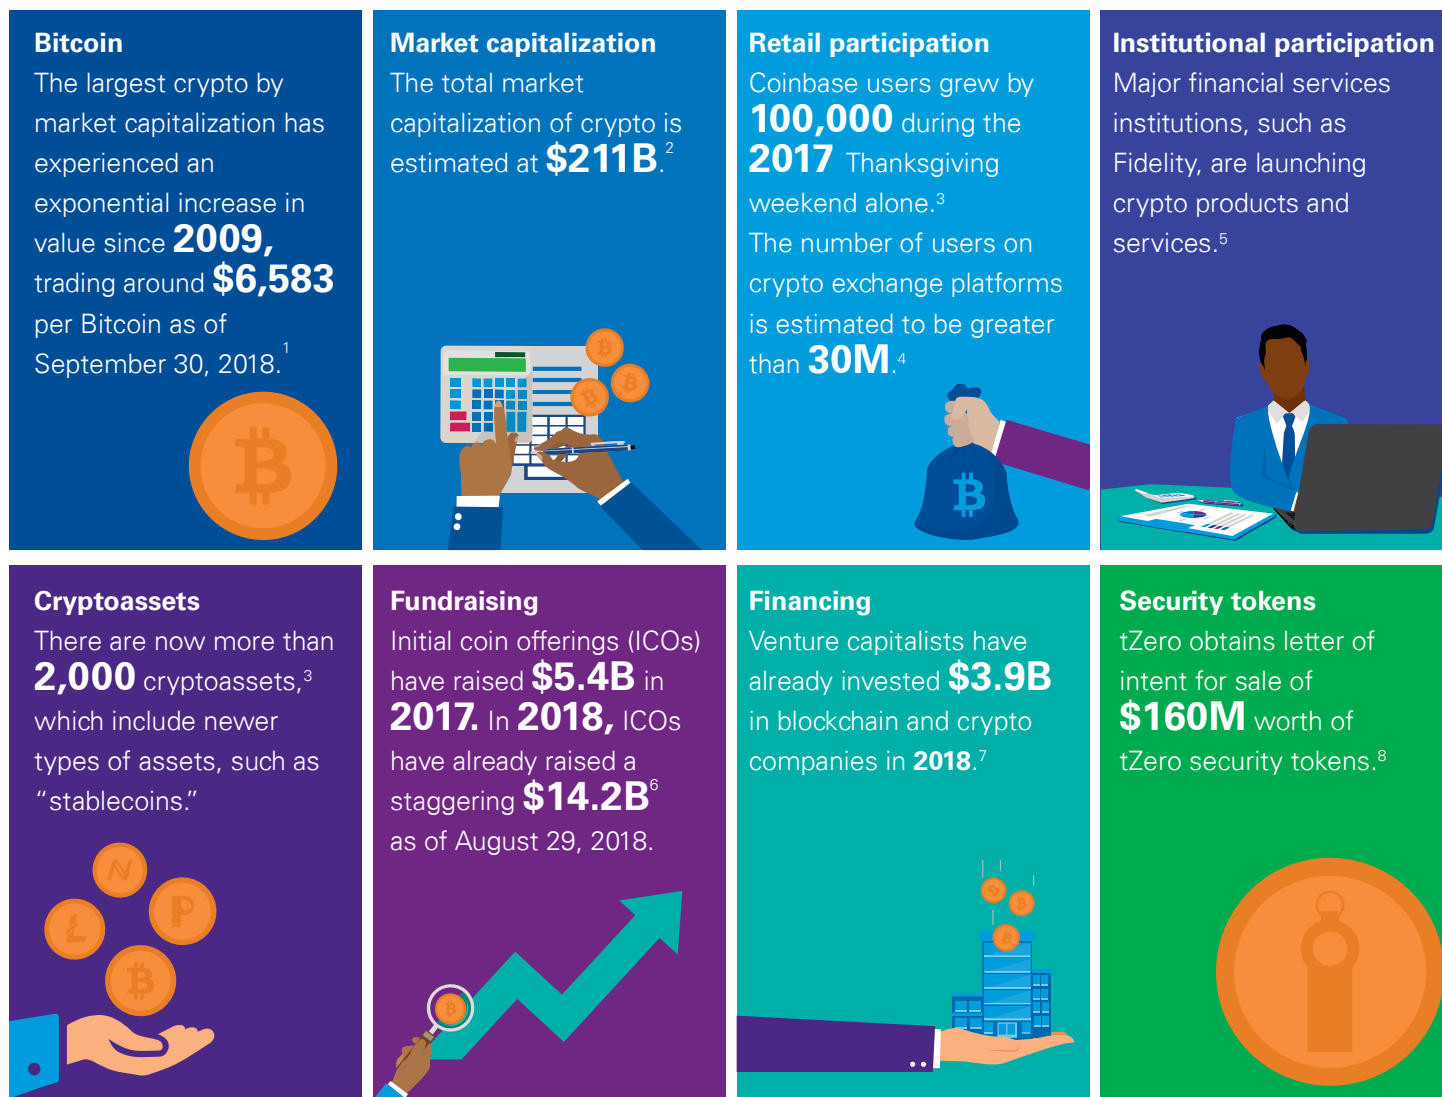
**Bitcoin**
The largest crypto by market capitalization has experienced an exponential increase in value since **2009,** trading around **$6,583** per Bitcoin as of September 30, 2018.$^{1}$

**Market capitalization**
The total market capitalization of crypto is estimated at **$211B**.$^{2}$

**Retail participation**
Coinbase users grew by **100,000** during the **2017** Thanksgiving weekend alone.$^{3}$
The number of users on crypto exchange platforms is estimated to be greater than **30M**.$^{4}$

**Institutional participation**
Major financial services institutions, such as Fidelity, are launching crypto products and services.$^{5}$

**Cryptoassets**
There are now more than **2,000** cryptoassets,$^{3}$ which include newer types of assets, such as "stablecoins."

**Fundraising**
Initial coin offerings (ICOs) have raised **$5.4B** in **2017.** In **2018,** ICOs have already raised a staggering **$14.2B**$^{6}$ as of August 29, 2018.

**Financing**
Venture capitalists have already invested **$3.9B** in blockchain and crypto companies in **2018**.$^{7}$

**Security tokens**
tZero obtains letter of intent for sale of **$160M** worth of tZero security tokens.$^{8}$